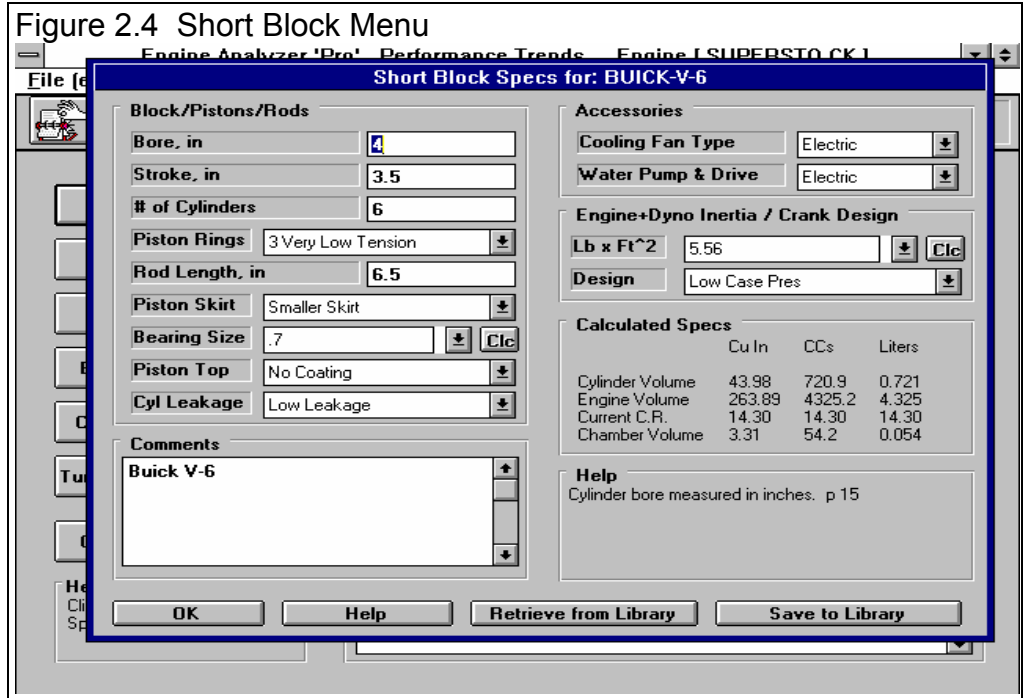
Figure 2.4 Short Block Menu

Engine Analyzer 'Pro' Performance Trends Engine [ SUPERSTO CK ]

File (e

Short Block Specs for: BUICK-V-6

Block/Pistons/Rods

Bore, in 4

Stroke, in 3.5

# of Cylinders 6

Piston Rings 3 Very Low Tension

Rod Length, in 6.5

Piston Skirt Smaller Skirt

Bearing Size .7 Clc

Piston Top No Coating

Cyl Leakage Low Leakage

Comments

Buick V-6

Accessories

Cooling Fan Type Electric

Water Pump & Drive Electric

Engine+Dyno Inertia / Crank Design

Lb x Ft^2 5.56 Clc

Design Low Case Pres

Calculated Specs

| | Cu In | CCs | Liters |
|---|---|---|---|
| Cylinder Volume | 43.98 | 720.9 | 0.721 |
| Engine Volume | 263.89 | 4325.2 | 4.325 |
| Current C.R. | 14.30 | 14.30 | 14.30 |
| Chamber Volume | 3.31 | 54.2 | 0.054 |

Help

Cylinder bore measured in inches. p 15

OK Help Retrieve from Library Save to Library

B

C

Tu

C

He

Cli

Sp